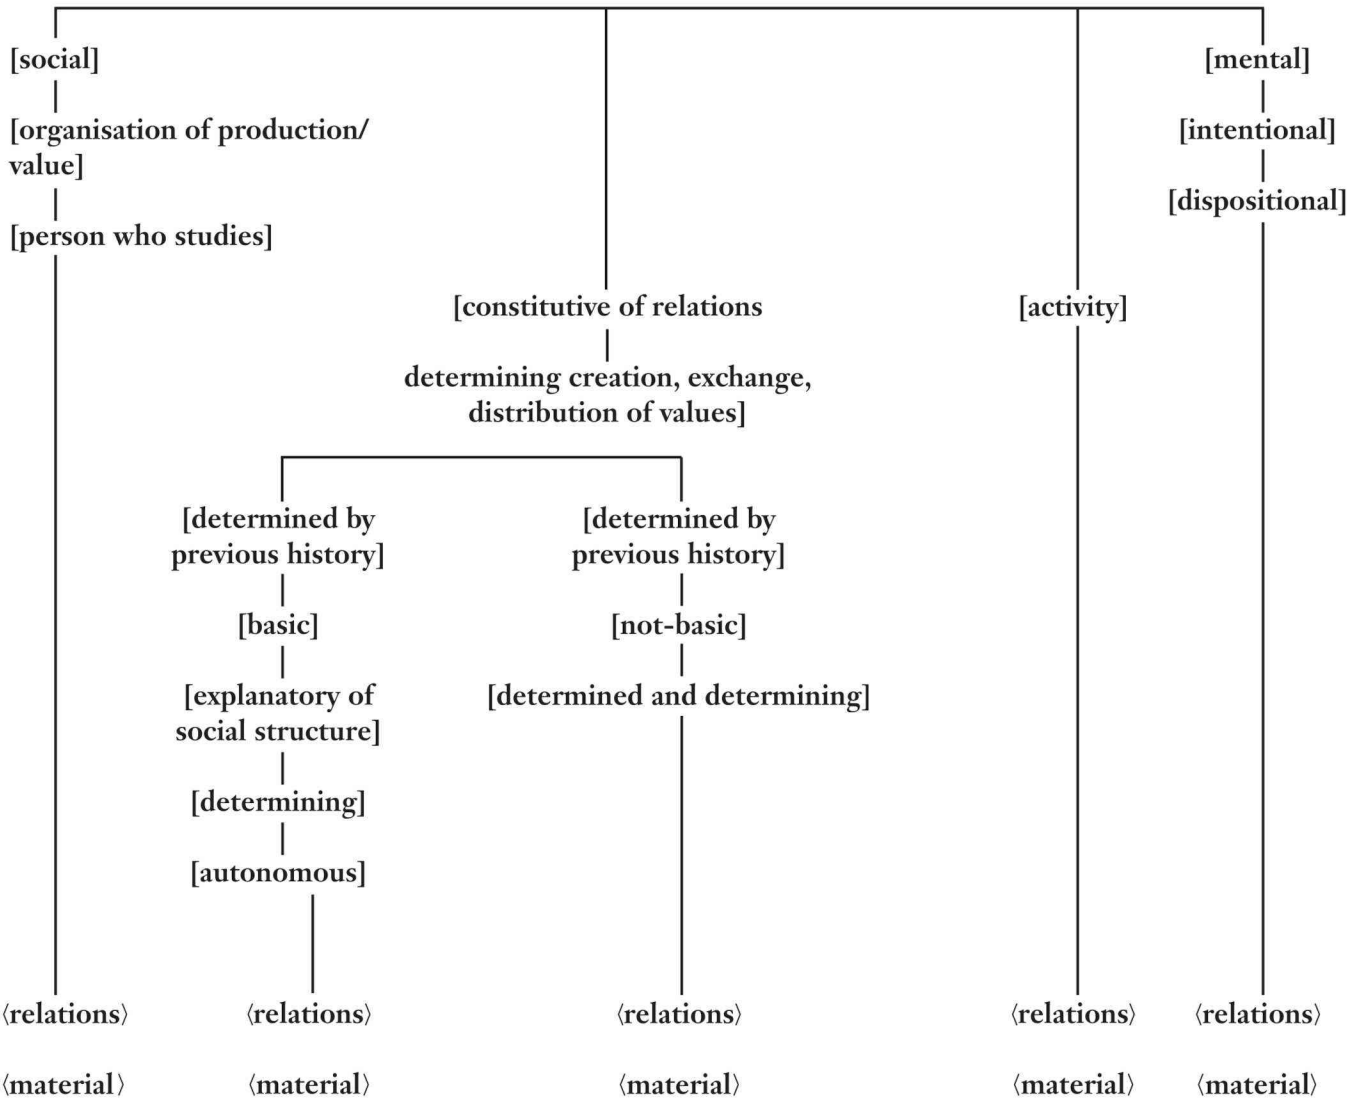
[social]

[organisation of production/ value]

[person who studies]

[mental]

[intentional]

[dispositional]

[constitutive of relations

determining creation, exchange, distribution of values]

[activity]

[determined by previous history]

[basic]

[explanatory of social structure]

[determining]

[autonomous]

[determined by previous history]

[not-basic]

[determined and determining]

⟨relations⟩ ⟨relations⟩ ⟨relations⟩ ⟨relations⟩ ⟨relations⟩

⟨material⟩ ⟨material⟩ ⟨material⟩ ⟨material⟩ ⟨material⟩